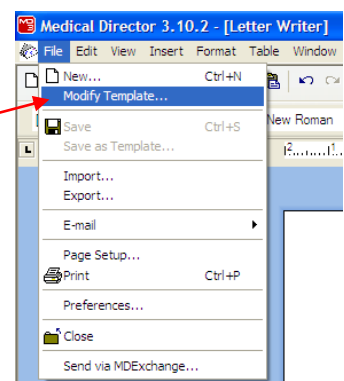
Medical Director 3.10.2 - [Letter Writer]

File Edit View Insert Format Table Window

New... Ctrl+N
Modify Template...
Save Ctrl+S
Save as Template...
Import...
Export...
E-mail
Page Setup...
Print Ctrl+P
Preferences...
Close
Send via MDExchange...

New Roman